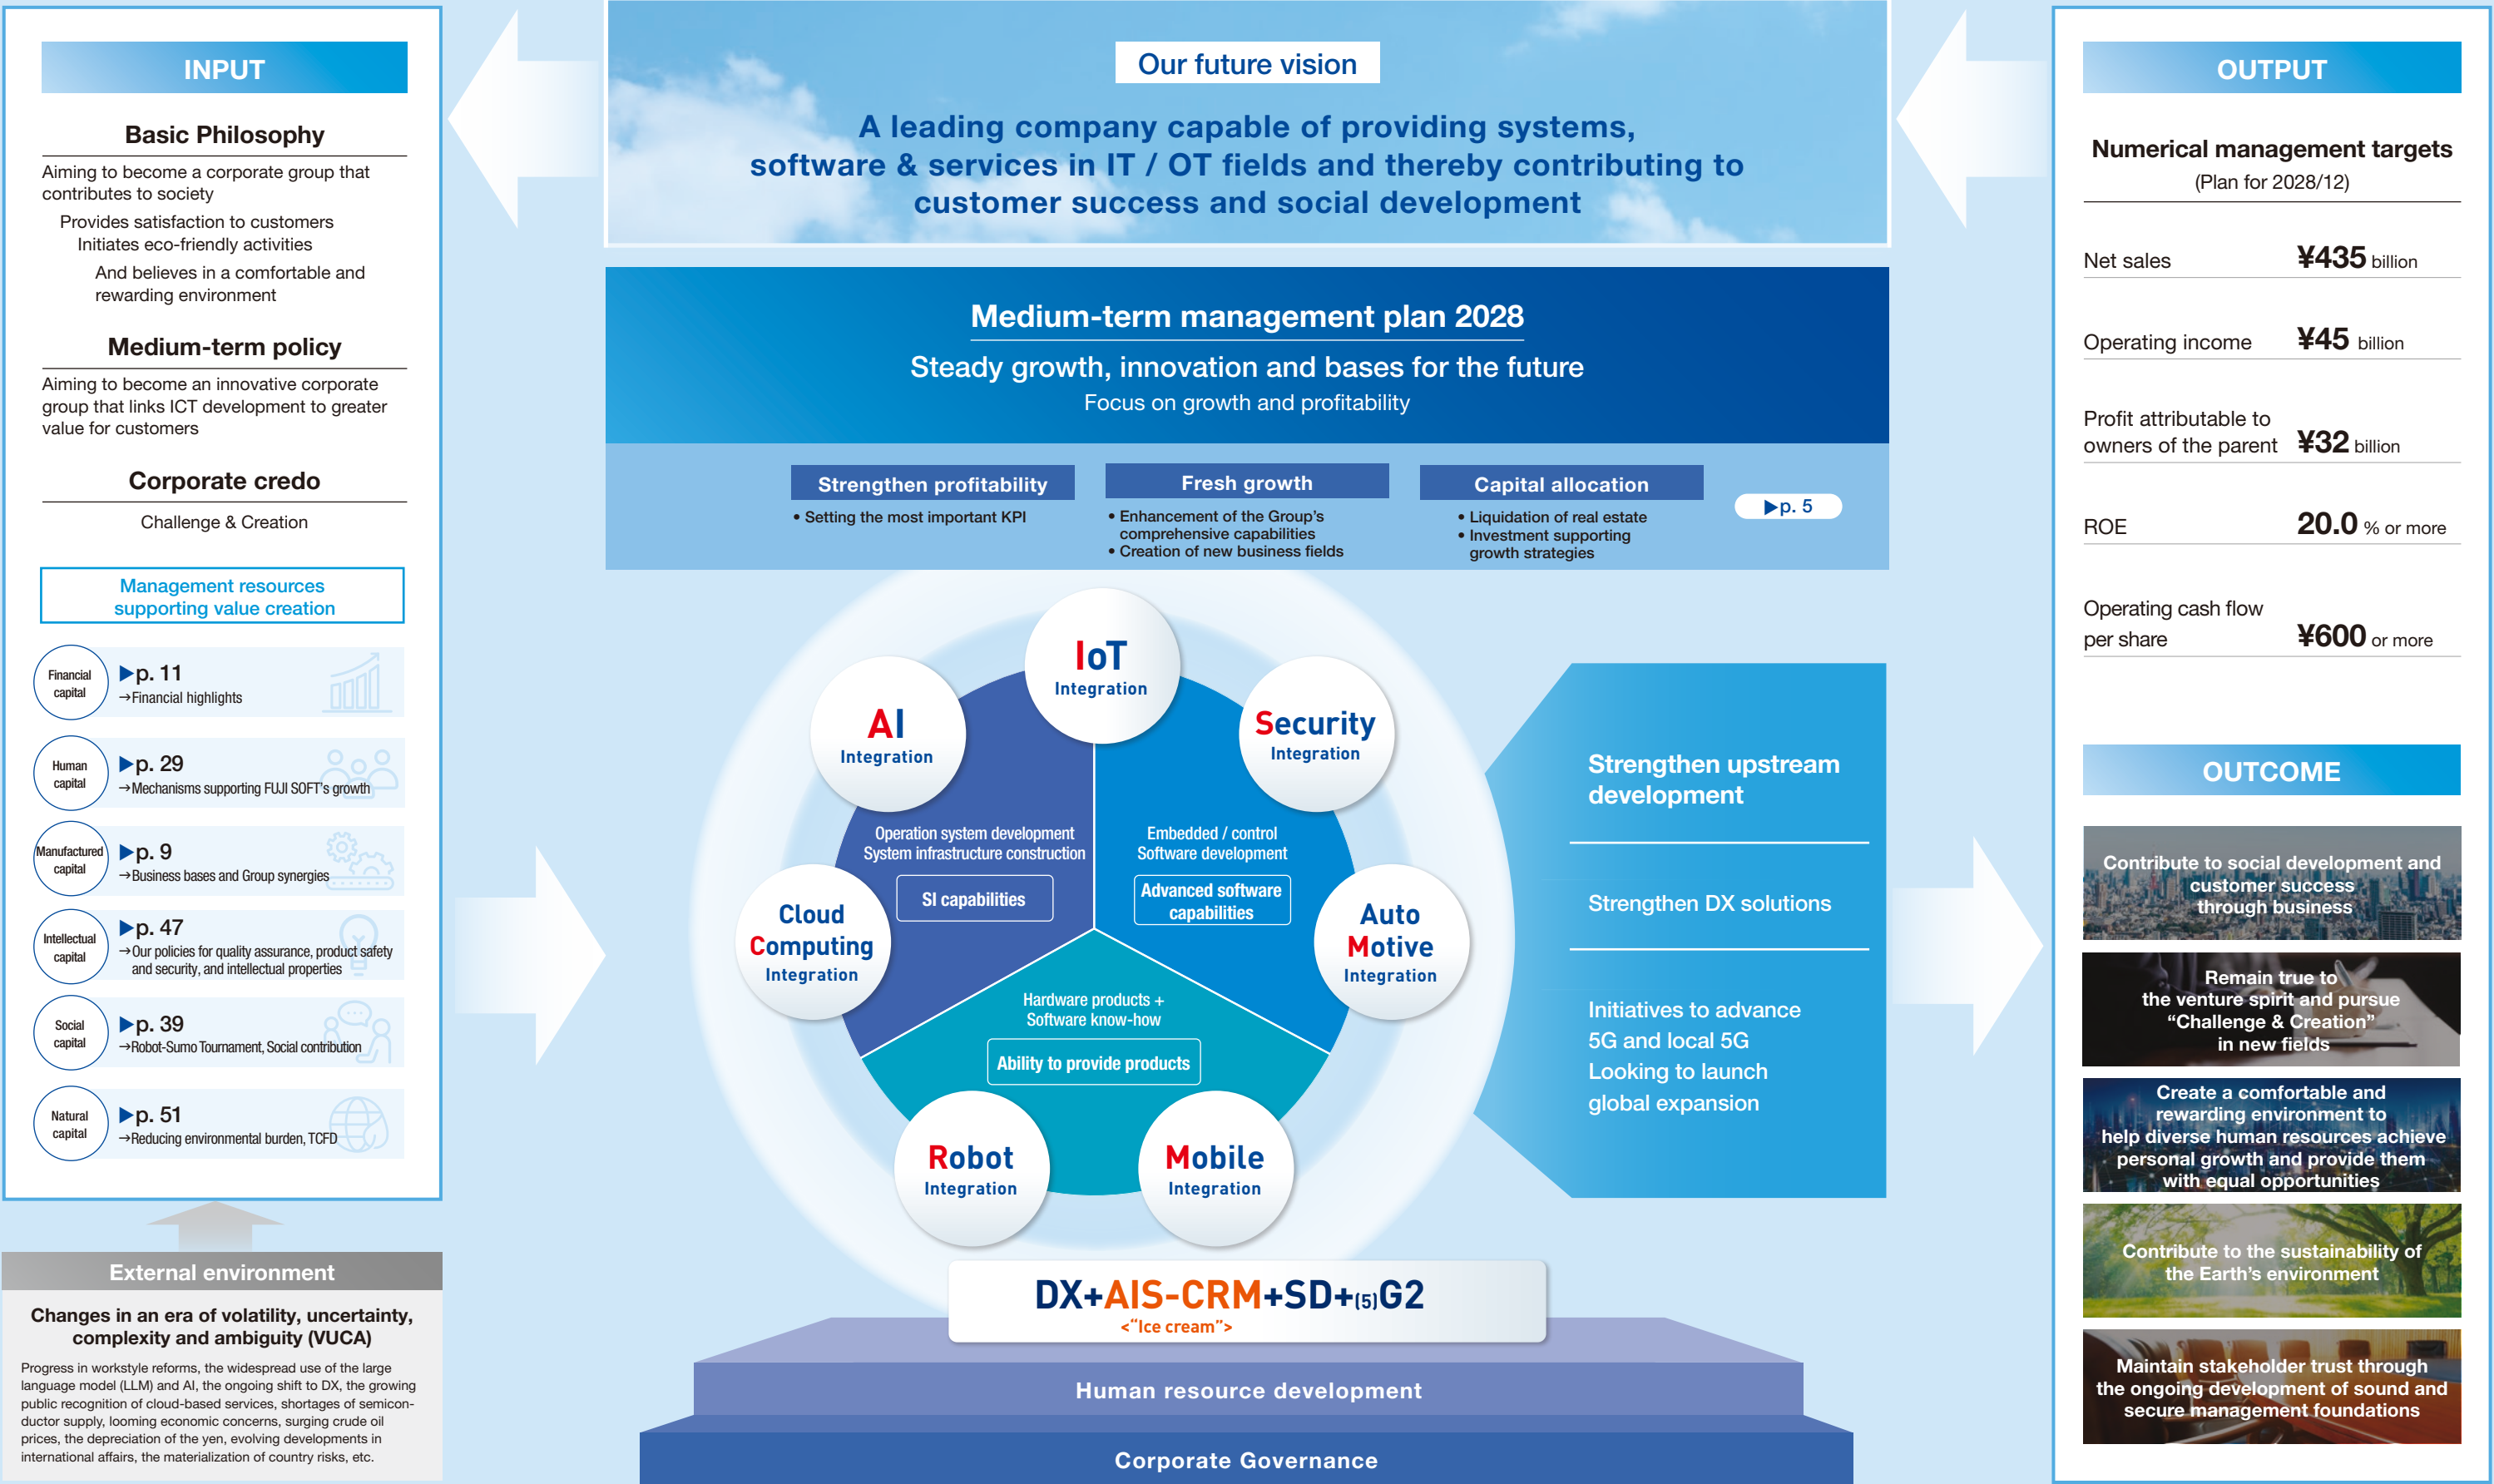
INPUT

Basic Philosophy

Aiming to become a corporate group that contributes to society

Provides satisfaction to customers

Initiates eco-friendly activities

And believes in a comfortable and rewarding environment

Medium-term policy

Aiming to become an innovative corporate group that links ICT development to greater value for customers

Corporate credo

Challenge & Creation

Management resources supporting value creation

Financial capital ▶p. 11 →Financial highlights

Human capital ▶p. 29 →Mechanisms supporting FUJI SOFT's growth

Manufactured capital ▶p. 9 →Business bases and Group synergies

Intellectual capital ▶p. 47 →Our policies for quality assurance, product safety and security, and intellectual properties

Social capital ▶p. 39 →Robot-Sumo Tournament, Social contribution

Natural capital ▶p. 51 →Reducing environmental burden, TCFD

External environment

Changes in an era of volatility, uncertainty, complexity and ambiguity (VUCA)

Progress in workstyle reforms, the widespread use of the large language model (LLM) and AI, the ongoing shift to DX, the growing public recognition of cloud-based services, shortages of semiconductor supply, looming economic concerns, surging crude oil prices, the depreciation of the yen, evolving developments in international affairs, the materialization of country risks, etc.

Our future vision

A leading company capable of providing systems, software & services in IT / OT fields and thereby contributing to customer success and social development

Medium-term management plan 2028

Steady growth, innovation and bases for the future

Focus on growth and profitability

Strengthen profitability
• Setting the most important KPI

Fresh growth
• Enhancement of the Group's comprehensive capabilities
• Creation of new business fields

Capital allocation
• Liquidation of real estate
• Investment supporting growth strategies

▶p. 5

IoT Integration

AI Integration

Security Integration

Cloud Computing Integration

Auto Motive Integration

Robot Integration

Mobile Integration

Operation system development
System infrastructure construction

SI capabilities

Embedded / control
Software development

Advanced software capabilities

Hardware products + Software know-how

Ability to provide products

Strengthen upstream development

Strengthen DX solutions

Initiatives to advance 5G and local 5G
Looking to launch global expansion

DX+AIS-CRM+SD+(5)G2
<"Ice cream">

Human resource development

Corporate Governance

OUTPUT

Numerical management targets
(Plan for 2028/12)

| Net sales | ¥435 billion |
|---|---|
| Operating income | ¥45 billion |
| Profit attributable to owners of the parent | ¥32 billion |
| ROE | 20.0 % or more |
| Operating cash flow per share | ¥600 or more |

OUTCOME

Contribute to social development and customer success through business

Remain true to the venture spirit and pursue "Challenge & Creation" in new fields

Create a comfortable and rewarding environment to help diverse human resources achieve personal growth and provide them with equal opportunities

Contribute to the sustainability of the Earth's environment

Maintain stakeholder trust through the ongoing development of sound and secure management foundations